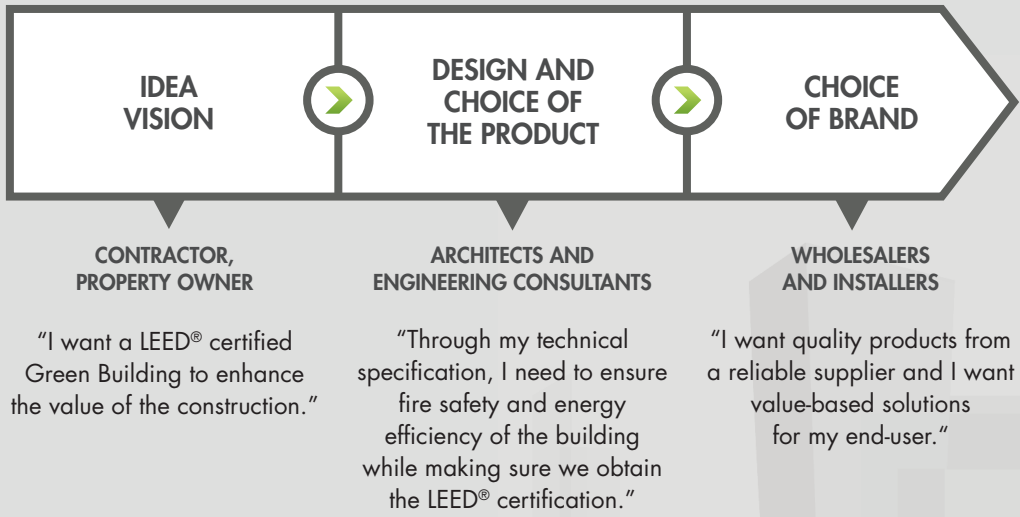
IDEA
VISION

DESIGN AND
CHOICE OF
THE PRODUCT

CHOICE
OF BRAND

CONTRACTOR,
PROPERTY OWNER

“I want a LEED® certified Green Building to enhance the value of the construction.”

ARCHITECTS AND
ENGINEERING CONSULTANTS

“Through my technical specification, I need to ensure fire safety and energy efficiency of the building while making sure we obtain the LEED® certification.”

WHOLESALERS
AND INSTALLERS

“I want quality products from a reliable supplier and I want value-based solutions for my end-user.”